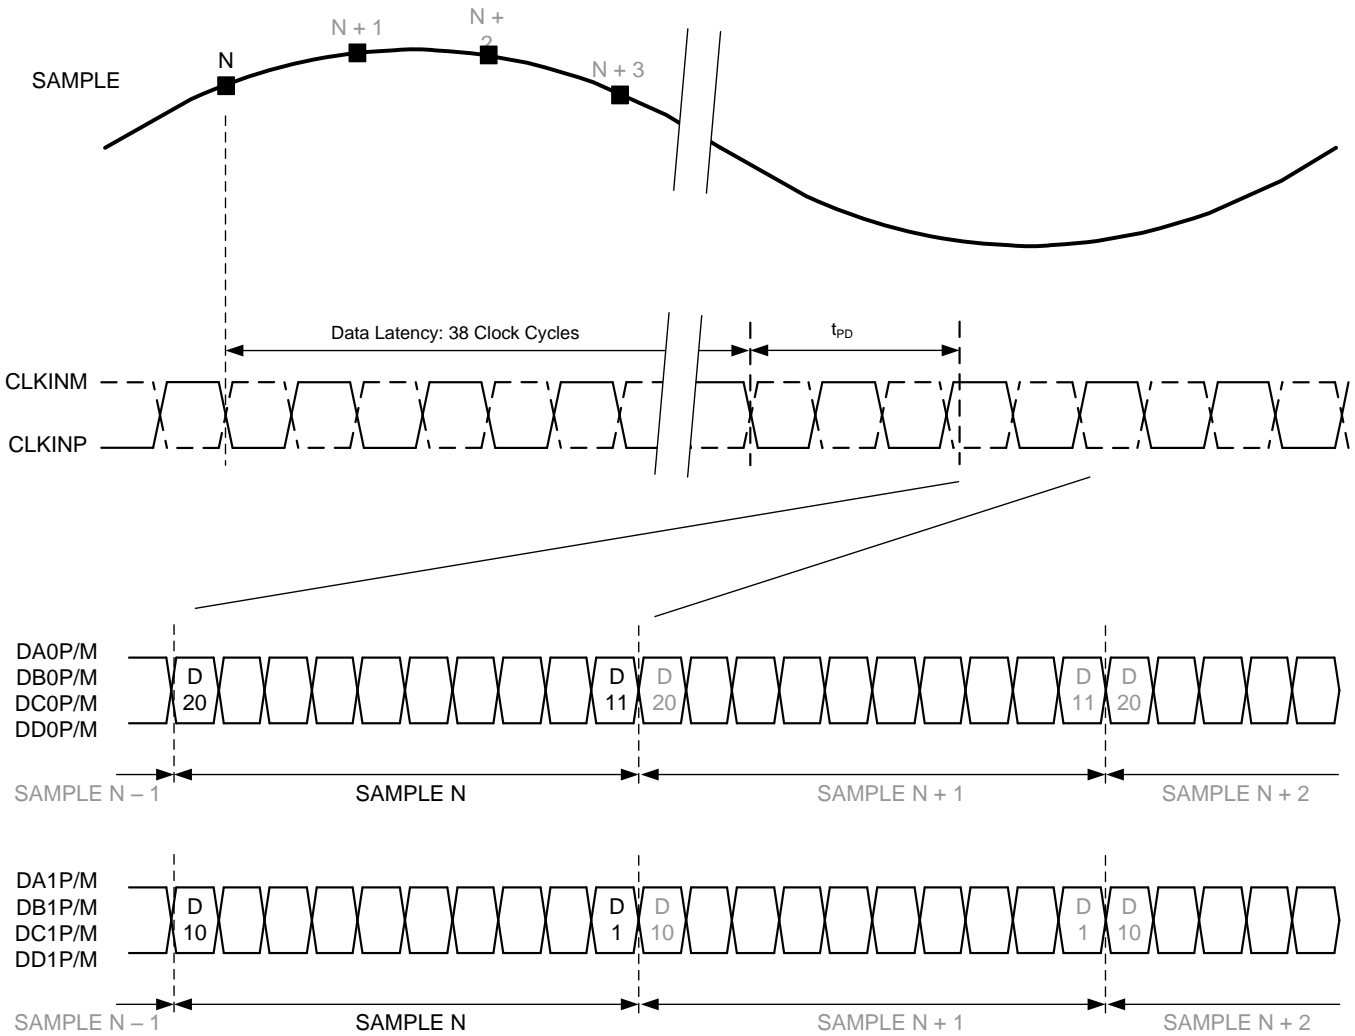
SAMPLE

N

N + 1

N + 2

N + 3

Data Latency: 38 Clock Cycles

$t_{PD}$

CLKINM

CLKINP

DA0P/M
DB0P/M
DC0P/M
DD0P/M

D 20

D 11

D 20

D 11

D 20

SAMPLE N – 1

SAMPLE N

SAMPLE N + 1

SAMPLE N + 2

DA1P/M
DB1P/M
DC1P/M
DD1P/M

D 10

D 1

D 10

D 1

D 10

SAMPLE N – 1

SAMPLE N

SAMPLE N + 1

SAMPLE N + 2